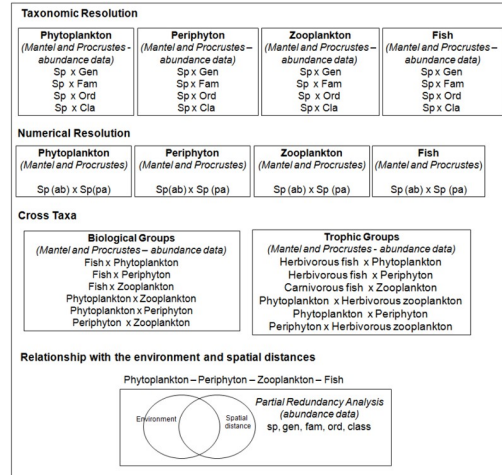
**Taxonomic Resolution**

| Phytoplankton | Periphyton | Zooplankton | Fish |
|---|---|---|---|
| *(Mantel and Procrustes – abundance data)* | *(Mantel and Procrustes – abundance data)* | *(Mantel and Procrustes – abundance data)* | *(Mantel and Procrustes – abundance data)* |
| Sp x Gen | Sp x Gen | Sp x Gen | Sp x Gen |
| Sp x Fam | Sp x Fam | Sp x Fam | Sp x Fam |
| Sp x Ord | Sp x Ord | Sp x Ord | Sp x Ord |
| Sp x Cla | Sp x Cla | Sp x Cla | Sp x Cla |

**Numerical Resolution**

| Phytoplankton | Periphyton | Zooplankton | Fish |
|---|---|---|---|
| *(Mantel and Procrustes)* | *(Mantel and Procrustes)* | *(Mantel and Procrustes)* | *(Mantel and Procrustes)* |
| Sp (ab) x Sp(pa) | Sp(ab) x Sp (pa) | Sp (ab) x Sp (pa) | Sp (ab) x Sp (pa) |

**Cross Taxa**

**Biological Groups**
*(Mantel and Procrustes – abundance data)*
Fish x Phytoplankton
Fish x Periphyton
Fish x Zooplankton
Phytoplankton x Zooplankton
Phytoplankton x Periphyton
Periphyton x Zooplankton

**Trophic Groups**
*(Mantel and Procrustes - abundance data)*
Herbivorous fish x Phytoplankton
Herbivorous fish x Periphyton
Carnivorous fish x Zooplankton
Phytoplankton x Herbivorous zooplankton
Phytoplankton x Periphyton
Periphyton x Herbivorous zooplankton

**Relationship with the environment and spatial distances**

Phytoplankton – Periphyton – Zooplankton – Fish

Environment
Spatial distance

*Partial Redundancy Analysis (abundance data)*
sp, gen, fam, ord, class